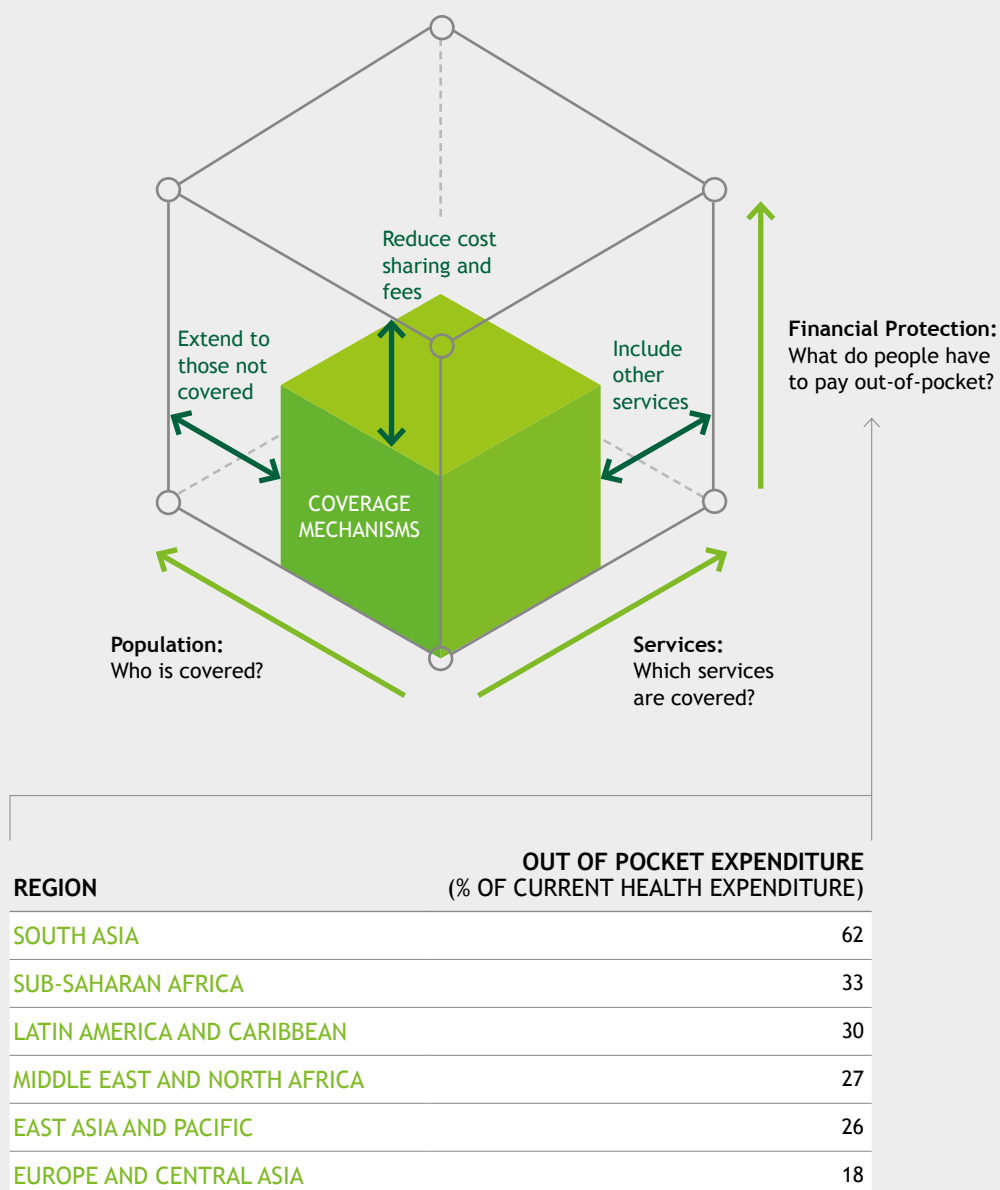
Reduce cost sharing and fees

Extend to those not covered

Include other services

Financial Protection: What do people have to pay out-of-pocket?

COVERAGE MECHANISMS

Population: Who is covered?

Services: Which services are covered?

| REGION | OUT OF POCKET EXPENDITURE (% OF CURRENT HEALTH EXPENDITURE) |
|---|---|
| SOUTH ASIA | 62 |
| SUB-SAHARAN AFRICA | 33 |
| LATIN AMERICA AND CARIBBEAN | 30 |
| MIDDLE EAST AND NORTH AFRICA | 27 |
| EAST ASIA AND PACIFIC | 26 |
| EUROPE AND CENTRAL ASIA | 18 |